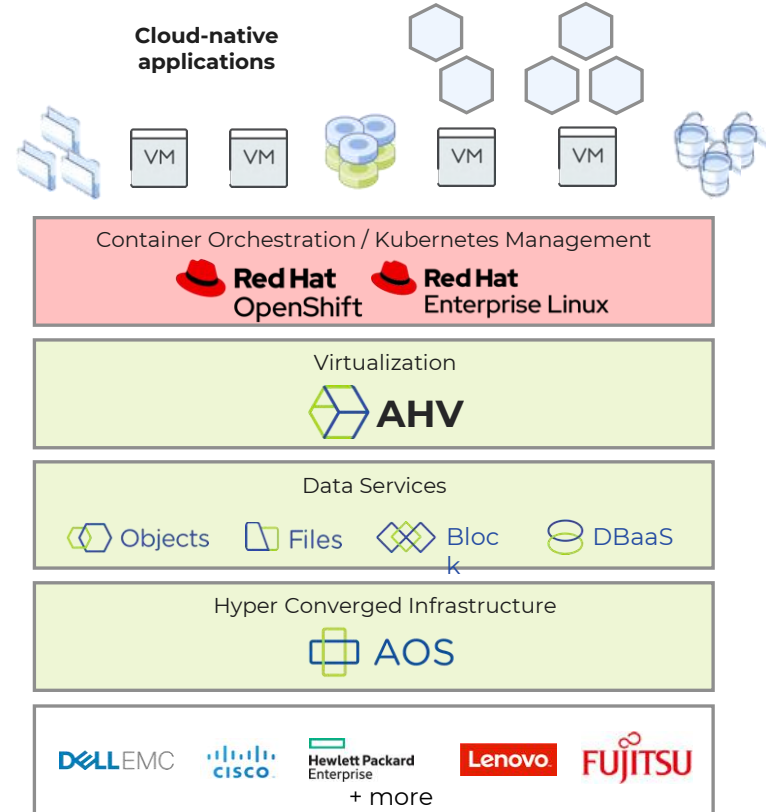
Cloud-native applications

VM VM VM VM

Container Orchestration / Kubernetes Management

Red Hat OpenShift

Red Hat Enterprise Linux

Virtualization

AHV

Data Services

Objects Files Bloc k DBaaS

Hyper Converged Infrastructure

AOS

DELL EMC CISCO Hewlett Packard Enterprise Lenovo FUJITSU

+ more